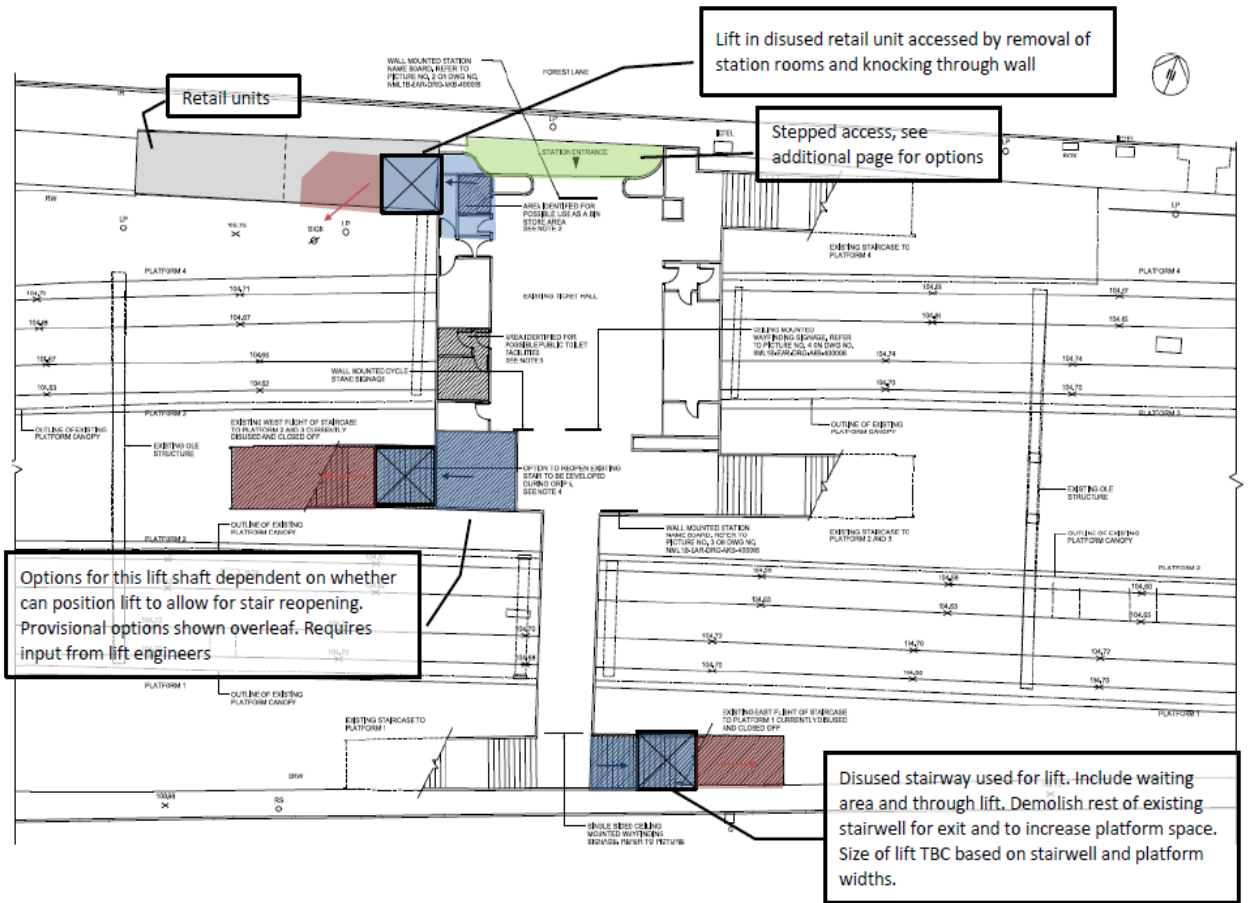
Lift in disused retail unit accessed by removal of station rooms and knocking through wall

WALL MOUNTED STATION NAME BOARD, REFER TO PICTURE NO. 2 ON DWG NO. NML1B-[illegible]-400005

FOREST LANE

Retail units

Stepped access, see additional page for options

STATION ENTRANCE

AREA IDENTIFIED FOR POSSIBLE USE AS A BIN STORE AREA SEE NOTE 2

RW

LP

SIGN

EXISTING STAIRCASE TO PLATFORM 4

PLATFORM 4

PLATFORM 4

EXISTING TICKET HALL

AREA IDENTIFIED FOR POSSIBLE PUBLIC TOILET FACILITIES SEE NOTE 3

CEILING MOUNTED WAYFINDING SIGNAGE, REFER TO PICTURE NO. 4 ON DWG NO. NML1B-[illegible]-400006

WALL MOUNTED CYCLE STAND SIGNAGE

PLATFORM 3

PLATFORM 3

EXISTING WEST FLIGHT OF STAIRCASE TO PLATFORM 2 AND 3 CURRENTLY DISUSED AND CLOSED OFF

OUTLINE OF EXISTING PLATFORM CANOPY

EXISTING OLE STRUCTURE

OUTLINE OF EXISTING PLATFORM CANOPY

OPTION TO REOPEN EXISTING STAIR TO BE DEVELOPED DURING GRIP 4, SEE NOTE 4

EXISTING OLE STRUCTURE

OUTLINE OF EXISTING PLATFORM CANOPY

WALL MOUNTED STATION NAME BOARD, REFER TO PICTURE NO. 3 ON DWG NO. NML1B-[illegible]-400005

EXISTING STAIRCASE TO PLATFORM 2 AND 3

OUTLINE OF EXISTING PLATFORM CANOPY

PLATFORM 2

Options for this lift shaft dependent on whether can position lift to allow for stair reopening. Provisional options shown overleaf. Requires input from lift engineers

PLATFORM 1

OUTLINE OF EXISTING PLATFORM CANOPY

PLATFORM 1

EXISTING STAIRCASE TO PLATFORM 1

EXISTING EAST FLIGHT OF STAIRCASE TO PLATFORM 1 CURRENTLY DISUSED AND CLOSED OFF

BRW

RS

SINGLE SIDED CEILING MOUNTED WAYFINDING SIGNAGE, REFER TO PICTURE

Disused stairway used for lift. Include waiting area and through lift. Demolish rest of existing stairwell for exit and to increase platform space. Size of lift TBC based on stairwell and platform widths.